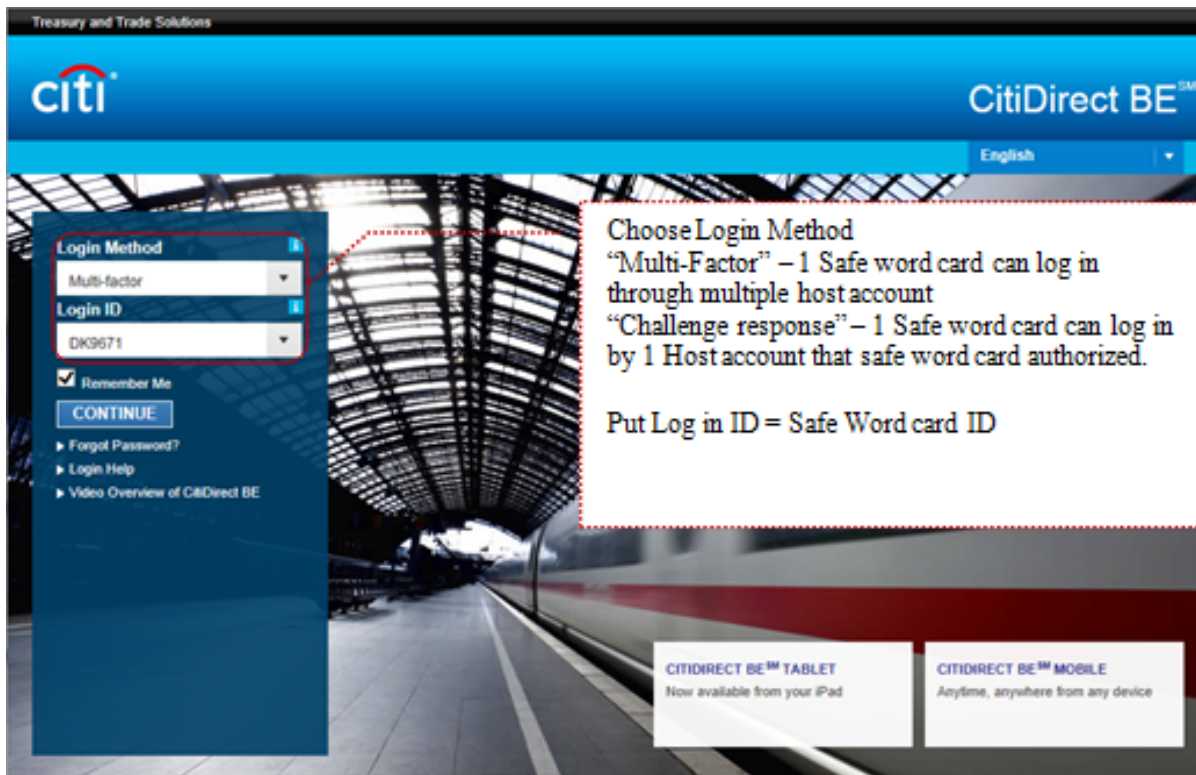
Treasury and Trade Solutions

citi

CitiDirect BE$^{SM}$

English

Login Method

Multi-factor

Login ID

DK9671

Remember Me

CONTINUE

▸ Forgot Password?

▸ Login Help

▸ Video Overview of CitiDirect BE

Choose Login Method
"Multi-Factor" – 1 Safe word card can log in through multiple host account
"Challenge response" – 1 Safe word card can log in by 1 Host account that safe word card authorized.

Put Log in ID = Safe Word card ID

CITIDIRECT BE$^{SM}$ TABLET
Now available from your iPad

CITIDIRECT BE$^{SM}$ MOBILE
Anytime, anywhere from any device